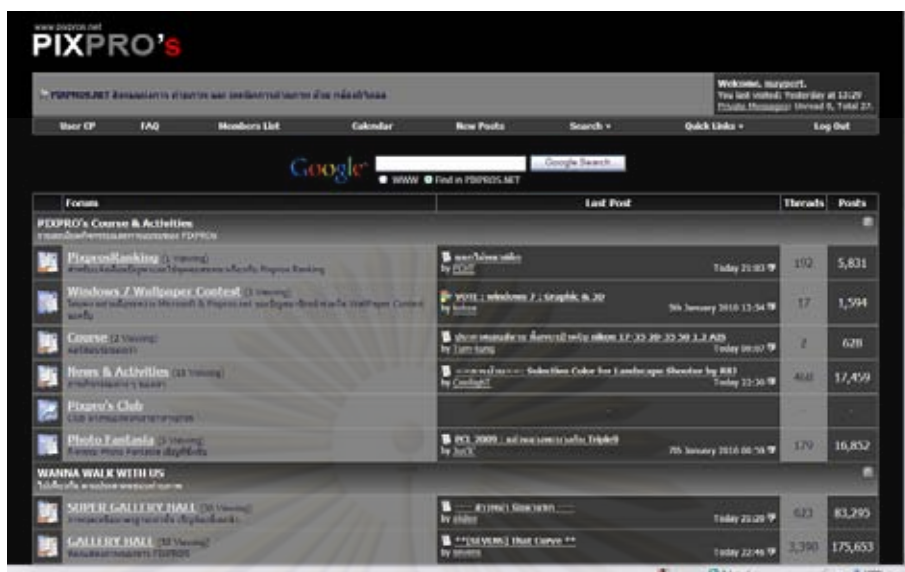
www.pixpros.net
PIXPRO's

PIXPROS.NET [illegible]

Welcome, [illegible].
You last visited: Yesterday at 12:29
Private Messages: Unread 0, Total 27.

User CP | FAQ | Members List | Calendar | New Posts | Search | Quick Links | Log Out

Google
Google Search
WWW Find in PIXPROS.NET

| Forum | Last Post | Threads | Posts |
|---|---|---|---|
| PIXPRO's Course & Activities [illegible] | | | |
| PixprosRanking (1 Viewing) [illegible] Pixpros Ranking | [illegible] by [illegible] Today 21:03 | 102 | 5,831 |
| Windows 7 Wallpaper Contest (1 Viewing) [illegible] Microsoft & Pixpros.net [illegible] WallPaper Contest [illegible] | VOTE : windows 7 : Graphic & 3D by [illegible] 5th January 2010 13:54 | 17 | 1,594 |
| Course (2 Viewing) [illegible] | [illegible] 17-35 20-35 50 1.2 AIS by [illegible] Today 09:07 | 2 | 628 |
| News & Activities (13 Viewing) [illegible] | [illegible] Selection Color for Landscape Shooter by RR1 by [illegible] Today 22:30 | 468 | 17,459 |
| Pixpro's Club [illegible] | | - | - |
| Photo Fantasia (1 Viewing) Fantasia Photo Fantasia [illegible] | PCL 2009 : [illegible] Triple9 by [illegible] 7th January 2010 08:58 | 179 | 16,852 |
| WANNA WALK WITH US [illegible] | | | |
| SUPER GALLERY HALL (36 Viewing) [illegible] | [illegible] by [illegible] Today 23:20 | 623 | 83,295 |
| GALLERY HALL (58 Viewing) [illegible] PIXPROS | **[SEVEN] that Curve ** by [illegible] Today 22:46 | 3,390 | 175,653 |